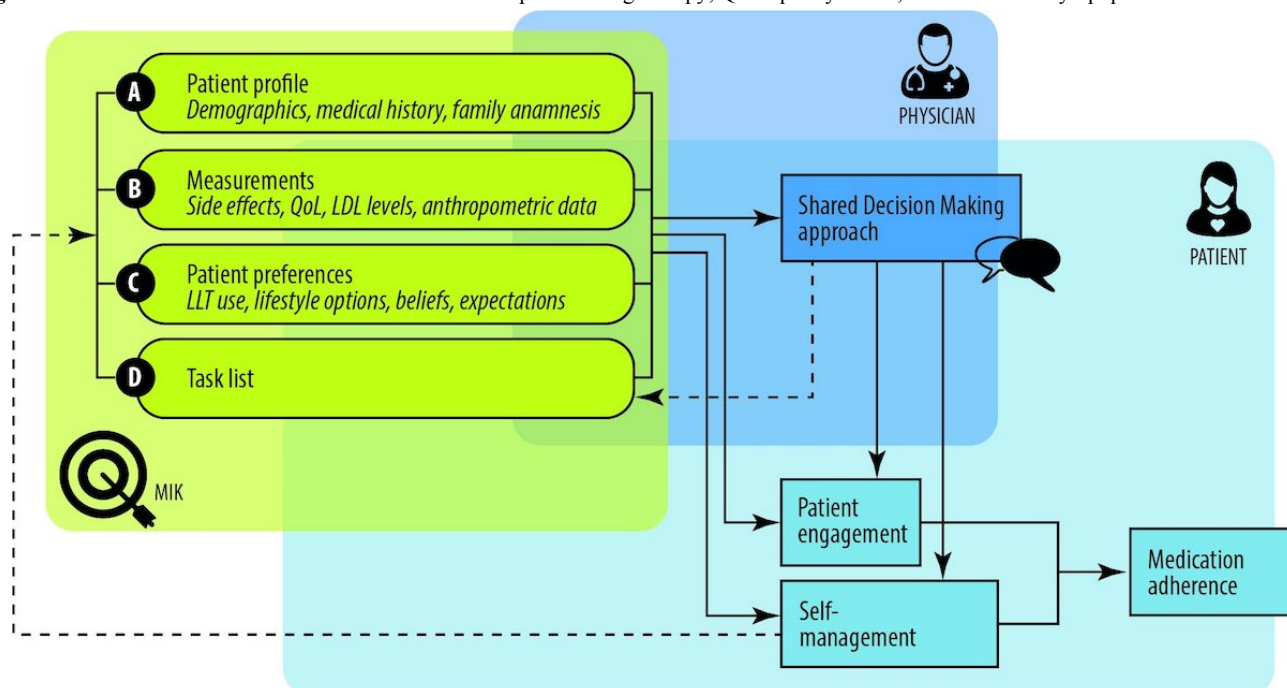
A Patient profile
Demographics, medical history, family anamnesis

B Measurements
Side effects, QoL, LDL levels, anthropometric data

C Patient preferences
LLT use, lifestyle options, beliefs, expectations

D Task list

MIK

PHYSICIAN

PATIENT

Shared Decision Making approach

Patient engagement

Self-management

Medication adherence